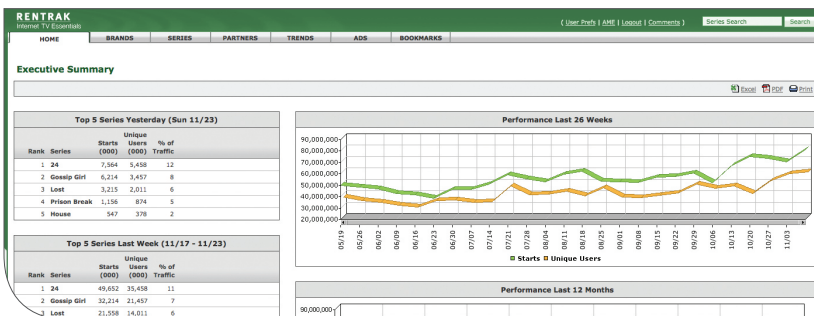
RENTRAK
Internet TV Essentials

( User Prefs | AME | Logout | Comments ) Series Search Search

HOME BRANDS SERIES PARTNERS TRENDS ADS BOOKMARKS

Executive Summary

Excel PDF Print

Top 5 Series Yesterday (Sun 11/23)

| Rank | Series | Starts (000) | Unique Users (000) | % of Traffic |
|---|---|---|---|---|
| 1 | 24 | 7,564 | 5,458 | 12 |
| 2 | Gossip Girl | 6,214 | 3,457 | 8 |
| 3 | Lost | 3,215 | 2,011 | 6 |
| 4 | Prison Break | 1,156 | 874 | 5 |
| 5 | House | 547 | 378 | 2 |

Top 5 Series Last Week (11/17 - 11/23)

| Rank | Series | Starts (000) | Unique Users (000) | % of Traffic |
|---|---|---|---|---|
| 1 | 24 | 49,652 | 35,458 | 11 |
| 2 | Gossip Girl | 32,214 | 21,457 | 7 |
| 3 | Lost | 21,558 | 14,011 | 6 |

Performance Last 26 Weeks

90,000,000
80,000,000
70,000,000
60,000,000
50,000,000
40,000,000
30,000,000
20,000,000

05/19 05/26 06/02 06/09 06/16 06/23 06/30 07/07 07/14 07/21 07/28 08/04 08/11 08/18 08/25 09/01 09/08 09/15 09/22 09/29 10/06 10/13 10/20 10/27 11/03

Starts Unique Users

Performance Last 12 Months

90,000,000